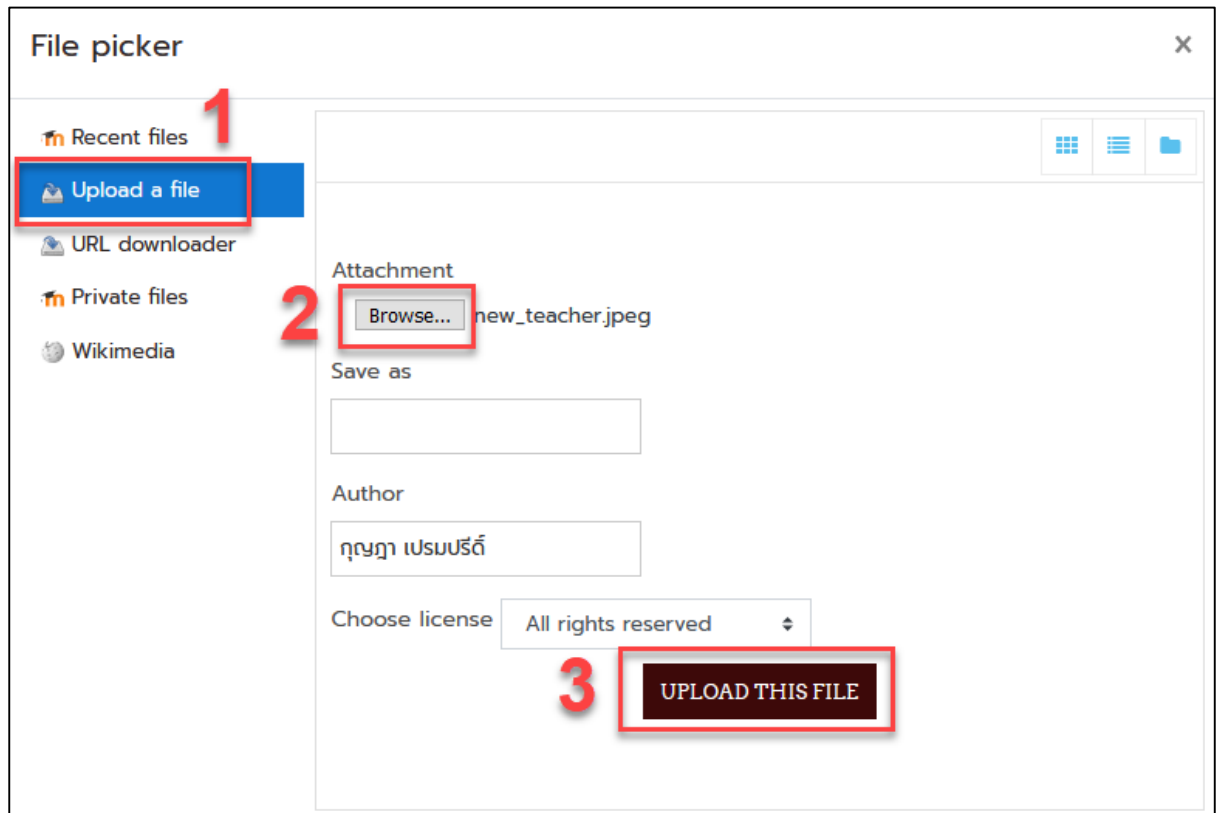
File picker
×

1
Recent files
Upload a file
URL downloader
Private files
Wikimedia

Attachment
2
Browse... new_teacher.jpeg
Save as

Author
กุญฎา เปรมปรีดิ์

Choose license
All rights reserved

3
UPLOAD THIS FILE